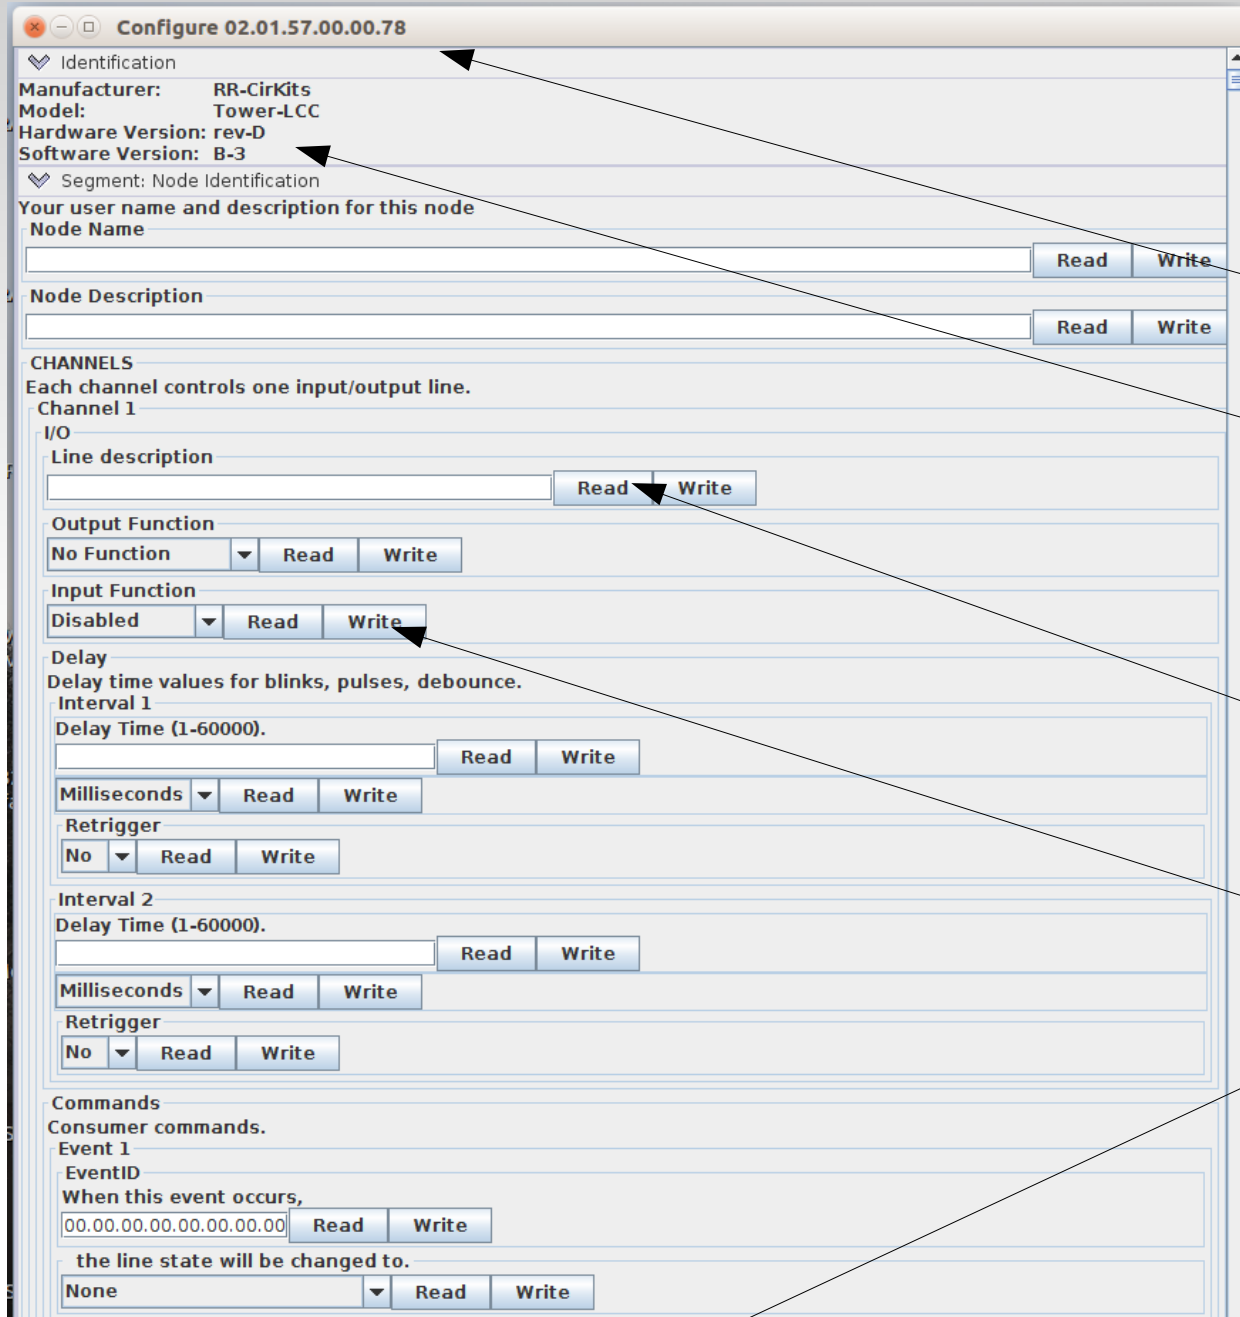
Configure 02.01.57.00.00.78

Identification

Manufacturer: RR-CirKits
Model: Tower-LCC
Hardware Version: rev-D
Software Version: B-3

Segment: Node Identification

Your user name and description for this node

Node Name

Read Write

Node Description

Read Write

CHANNELS

Each channel controls one input/output line.

Channel 1

I/O

Line description

Read Write

Output Function

No Function Read Write

Input Function

Disabled Read Write

Delay

Delay time values for blinks, pulses, debounce.

Interval 1

Delay Time (1-60000).

Read Write

Milliseconds Read Write

Retrigger

No Read Write

Interval 2

Delay Time (1-60000).

Read Write

Milliseconds Read Write

Retrigger

No Read Write

Commands

Consumer commands.

Event 1

EventID

When this event occurs,

00.00.00.00.00.00.00.00 Read Write

the line state will be changed to.

None Read Write